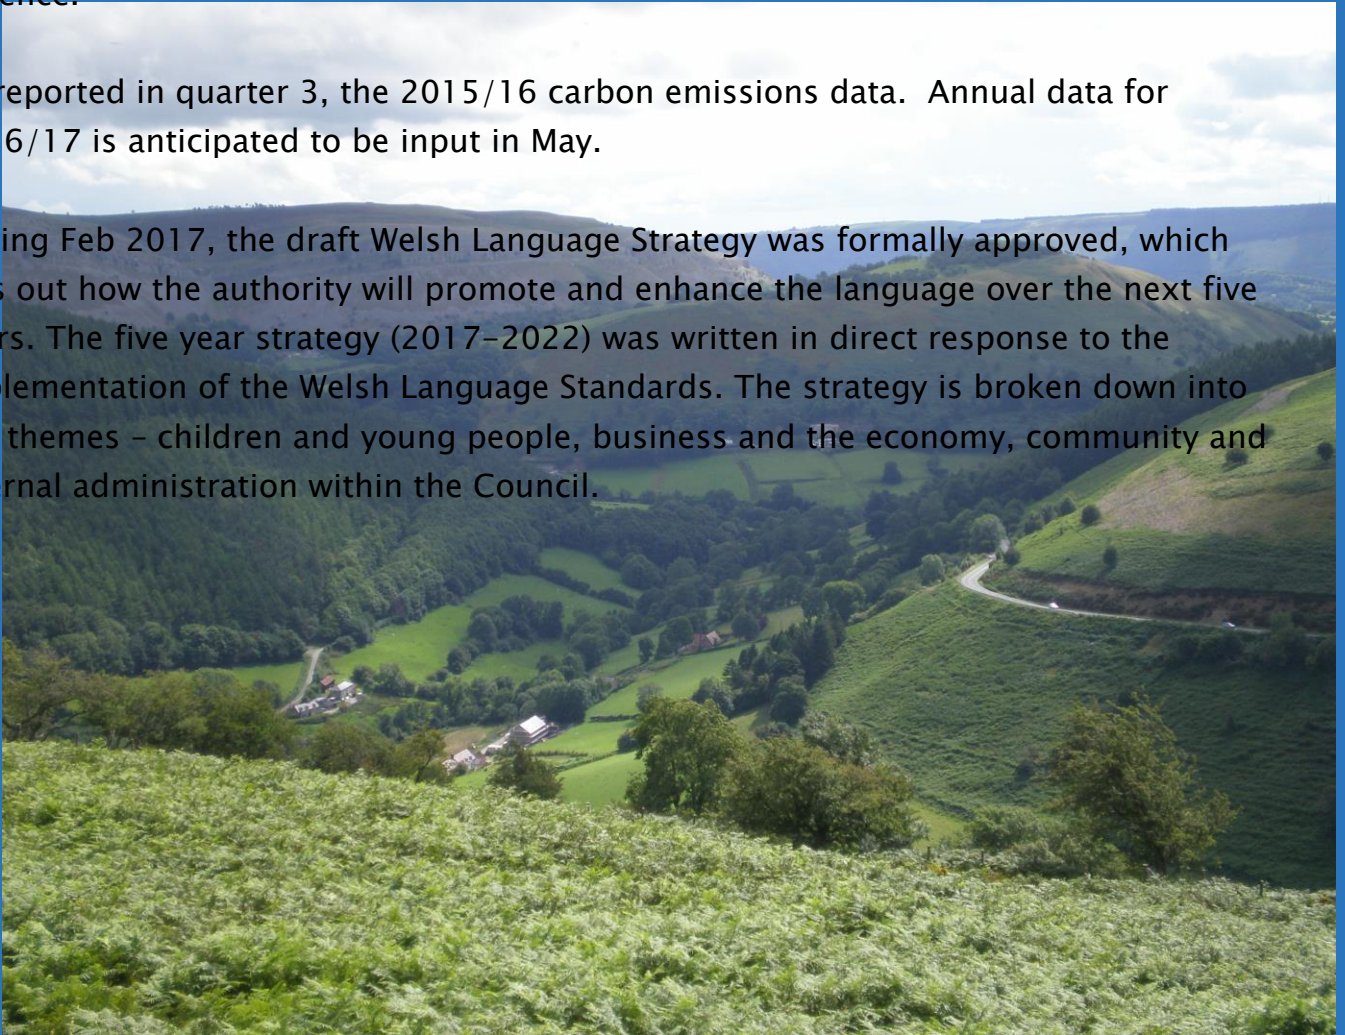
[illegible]

reported in quarter 3, the 2015/16 carbon emissions data. Annual data for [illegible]6/17 is anticipated to be input in May.

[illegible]ing Feb 2017, the draft Welsh Language Strategy was formally approved, which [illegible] out how the authority will promote and enhance the language over the next five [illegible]rs. The five year strategy (2017-2022) was written in direct response to the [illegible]lementation of the Welsh Language Standards. The strategy is broken down into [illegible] themes – children and young people, business and the economy, community and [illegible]rnal administration within the Council.